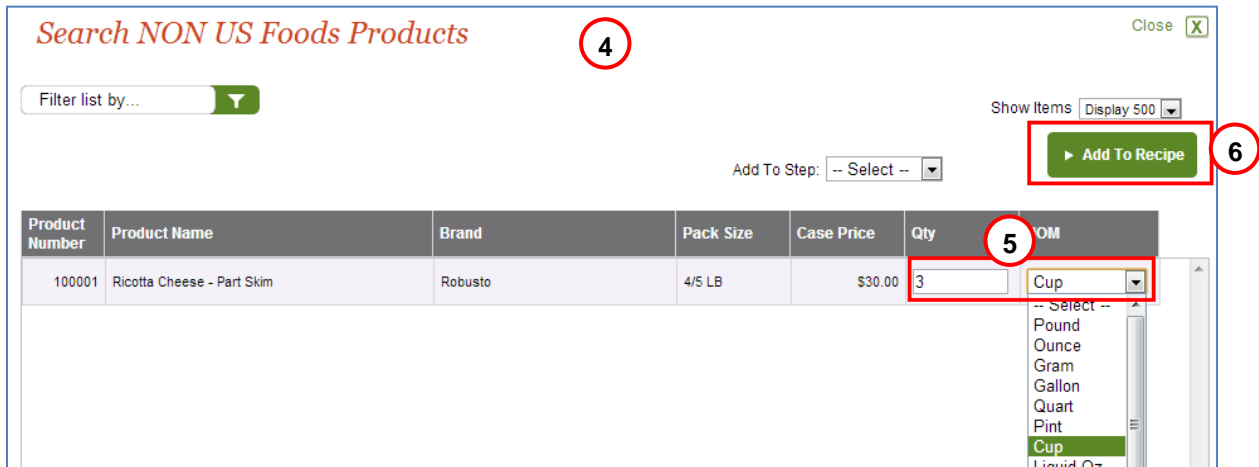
Search NON US Foods Products

4

Close X

Filter list by...

Show Items Display 500

Add To Recipe

6

Add To Step: -- Select --

| Product Number | Product Name | Brand | Pack Size | Case Price | Qty | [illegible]OM |
|---|---|---|---|---|---|---|
| 100001 | Ricotta Cheese - Part Skim | Robusto | 4/5 LB | $30.00 | 3 | Cup |

5

-- Select --
Pound
Ounce
Gram
Gallon
Quart
Pint
Cup
Liquid Oz